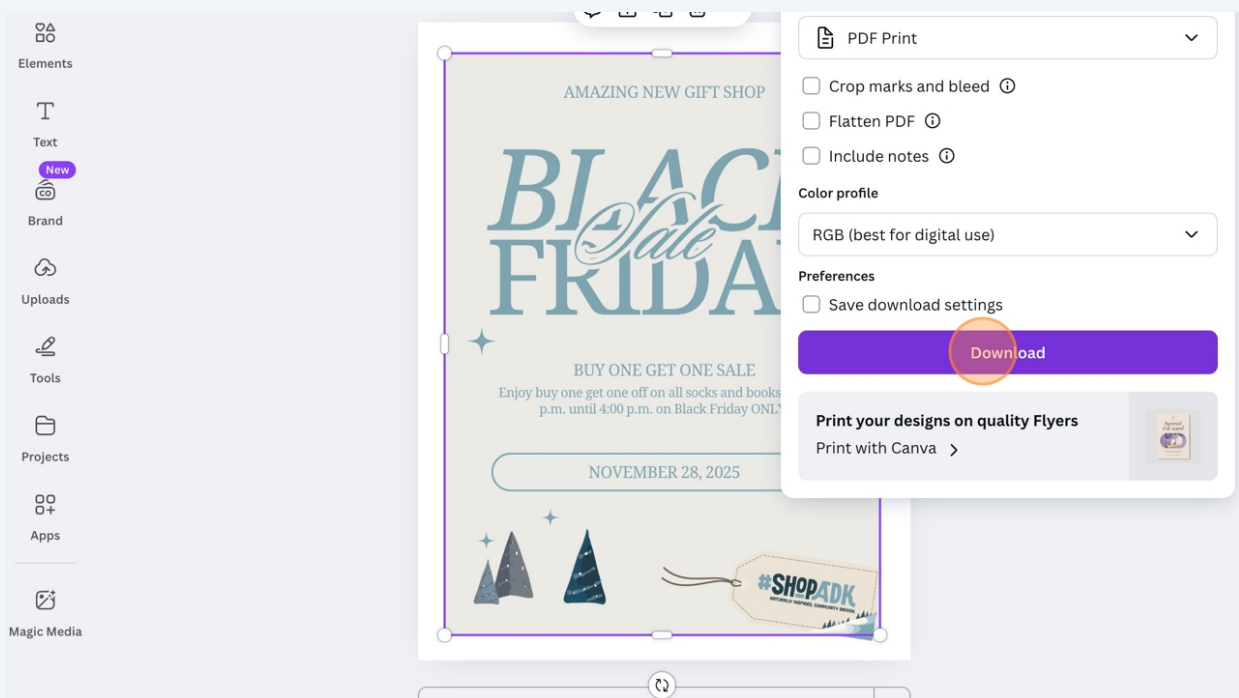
Elements

Text

New

Brand

Uploads

Tools

Projects

Apps

Magic Media

AMAZING NEW GIFT SHOP

BLAC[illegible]

Sale

FRIDA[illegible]

BUY ONE GET ONE SALE

Enjoy buy one get one off on all socks and books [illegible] p.m. until 4:00 p.m. on Black Friday ONL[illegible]

NOVEMBER 28, 2025

#SHOPADK

NATURALLY INSPIRED. COMMUNITY DRIVEN.

PDF Print

Crop marks and bleed

Flatten PDF

Include notes

Color profile

RGB (best for digital use)

Preferences

Save download settings

Download

Print your designs on quality Flyers

Print with Canva